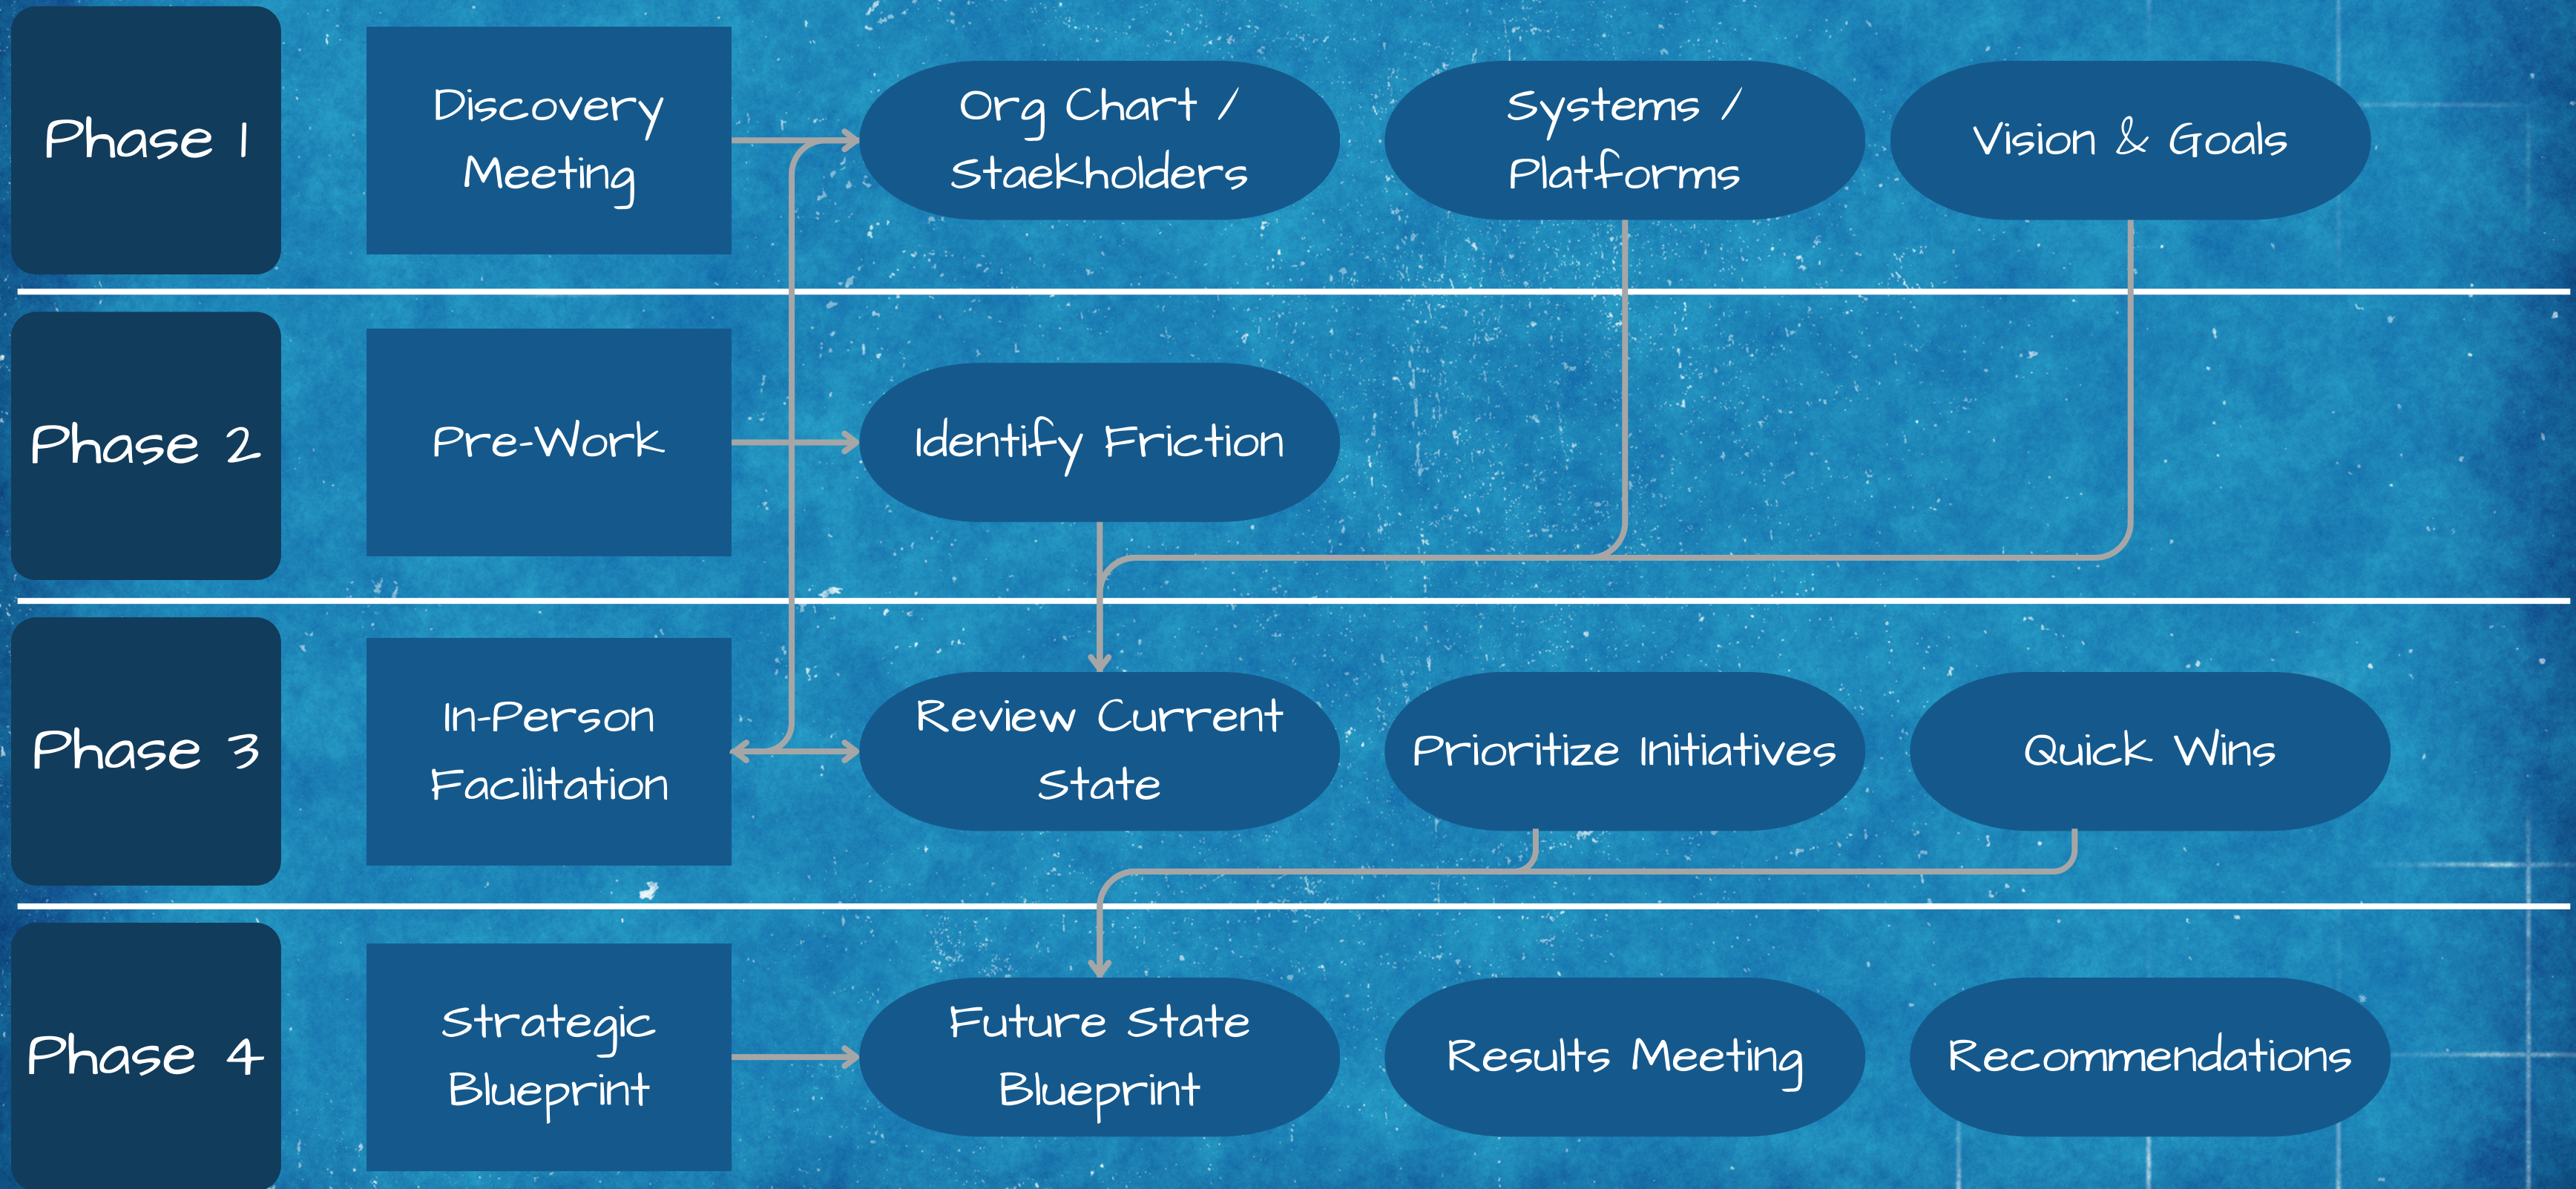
Phase 1

Discovery Meeting

Org Chart / Staekholders

Systems / Platforms

Vision & Goals

Phase 2

Pre-Work

Identify Friction

Phase 3

In-Person Facilitation

Review Current State

Prioritize Initiatives

Quick Wins

Phase 4

Strategic Blueprint

Future State Blueprint

Results Meeting

Recommendations